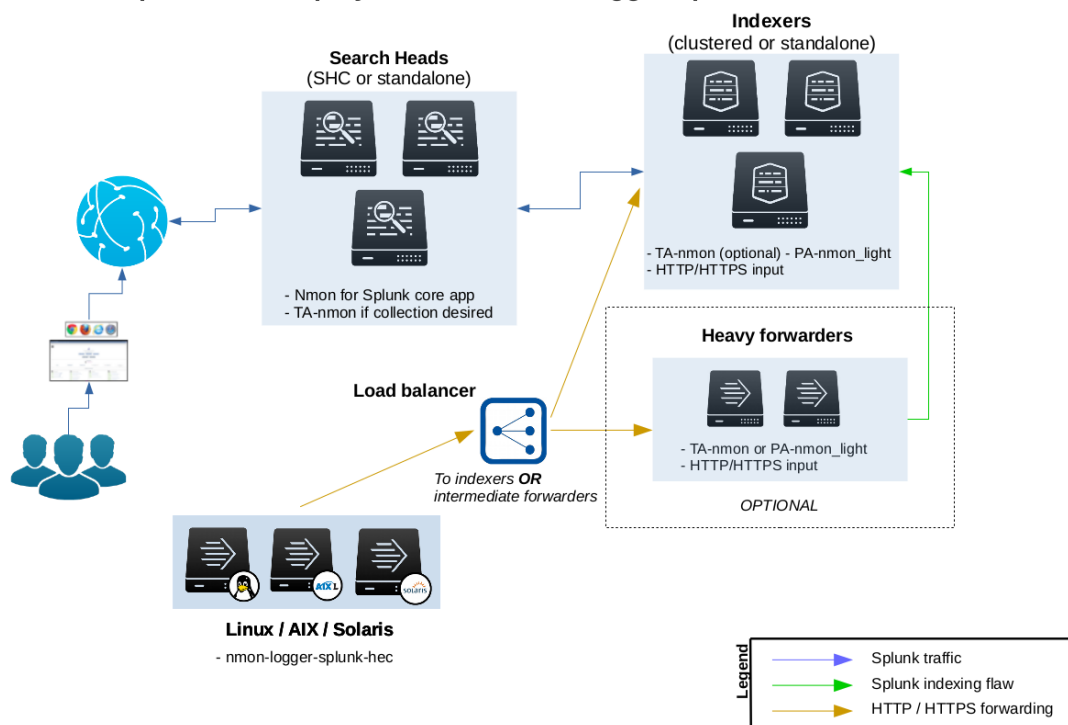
Search Heads
(SHC or standalone)

- Nmon for Splunk core app
- TA-nmon if collection desired

Indexers
(clustered or standalone)

- TA-nmon (optional) - PA-nmon_light
- HTTP/HTTPS input

Heavy forwarders

- TA-nmon or PA-nmon_light
- HTTP/HTTPS input

OPTIONAL

Load balancer

To indexers OR intermediate forwarders

AIX

solaris

Linux / AIX / Solaris

- nmon-logger-splunk-hec

Legend

Splunk traffic

Splunk indexing flaw

HTTP / HTTPS forwarding